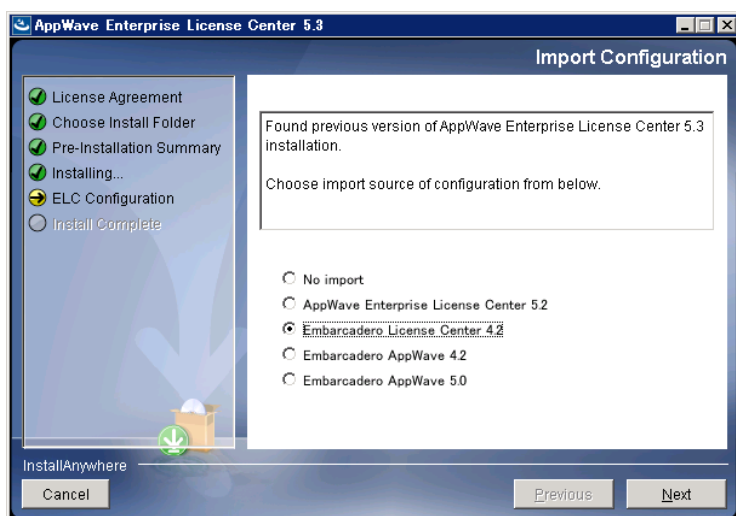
AppWave Enterprise License Center 5.3

Import Configuration

License Agreement
Choose Install Folder
Pre-Installation Summary
Installing...
ELC Configuration
Install Complete

Found previous version of AppWave Enterprise License Center 5.3 installation.

Choose import source of configuration from below.

No import
AppWave Enterprise License Center 5.2
Embarcadero License Center 4.2
Embarcadero AppWave 4.2
Embarcadero AppWave 5.0

InstallAnywhere

Cancel

Previous

Next